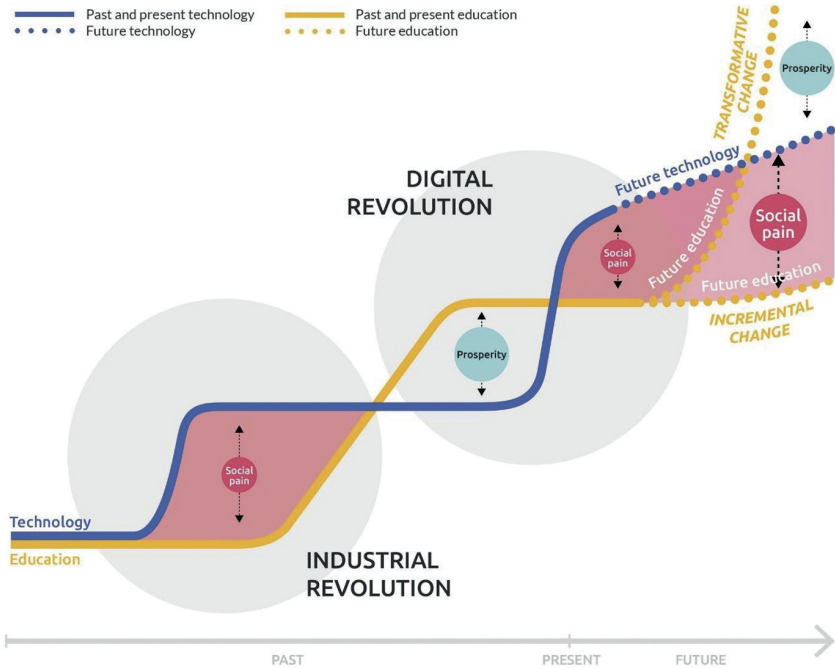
Past and present technology
Future technology
Past and present education
Future education

TRANSFORMATIVE CHANGE

Prosperity

Future technology

DIGITAL REVOLUTION

Social pain

Future education

Social pain

Future education

INCREMENTAL CHANGE

Prosperity

Social pain

Technology
Education

INDUSTRIAL REVOLUTION

PAST
PRESENT
FUTURE